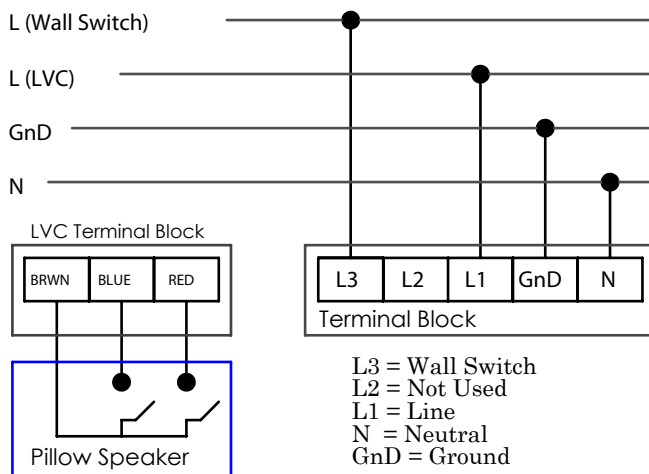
L (Wall Switch)

L (LVC)

GnD

N

LVC Terminal Block

| BRWN | BLUE | RED |
|---|---|---|

| L3 | L2 | L1 | GnD | N |
|---|---|---|---|---|

Terminal Block

Pillow Speaker

L3 = Wall Switch
L2 = Not Used
L1 = Line
N = Neutral
GnD = Ground